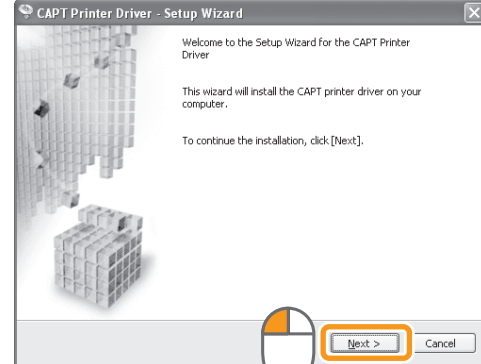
CAPT Printer Driver - Setup Wizard

Welcome to the Setup Wizard for the CAPT Printer Driver

This wizard will install the CAPT printer driver on your computer.

To continue the installation, click [Next].

Next >

Cancel